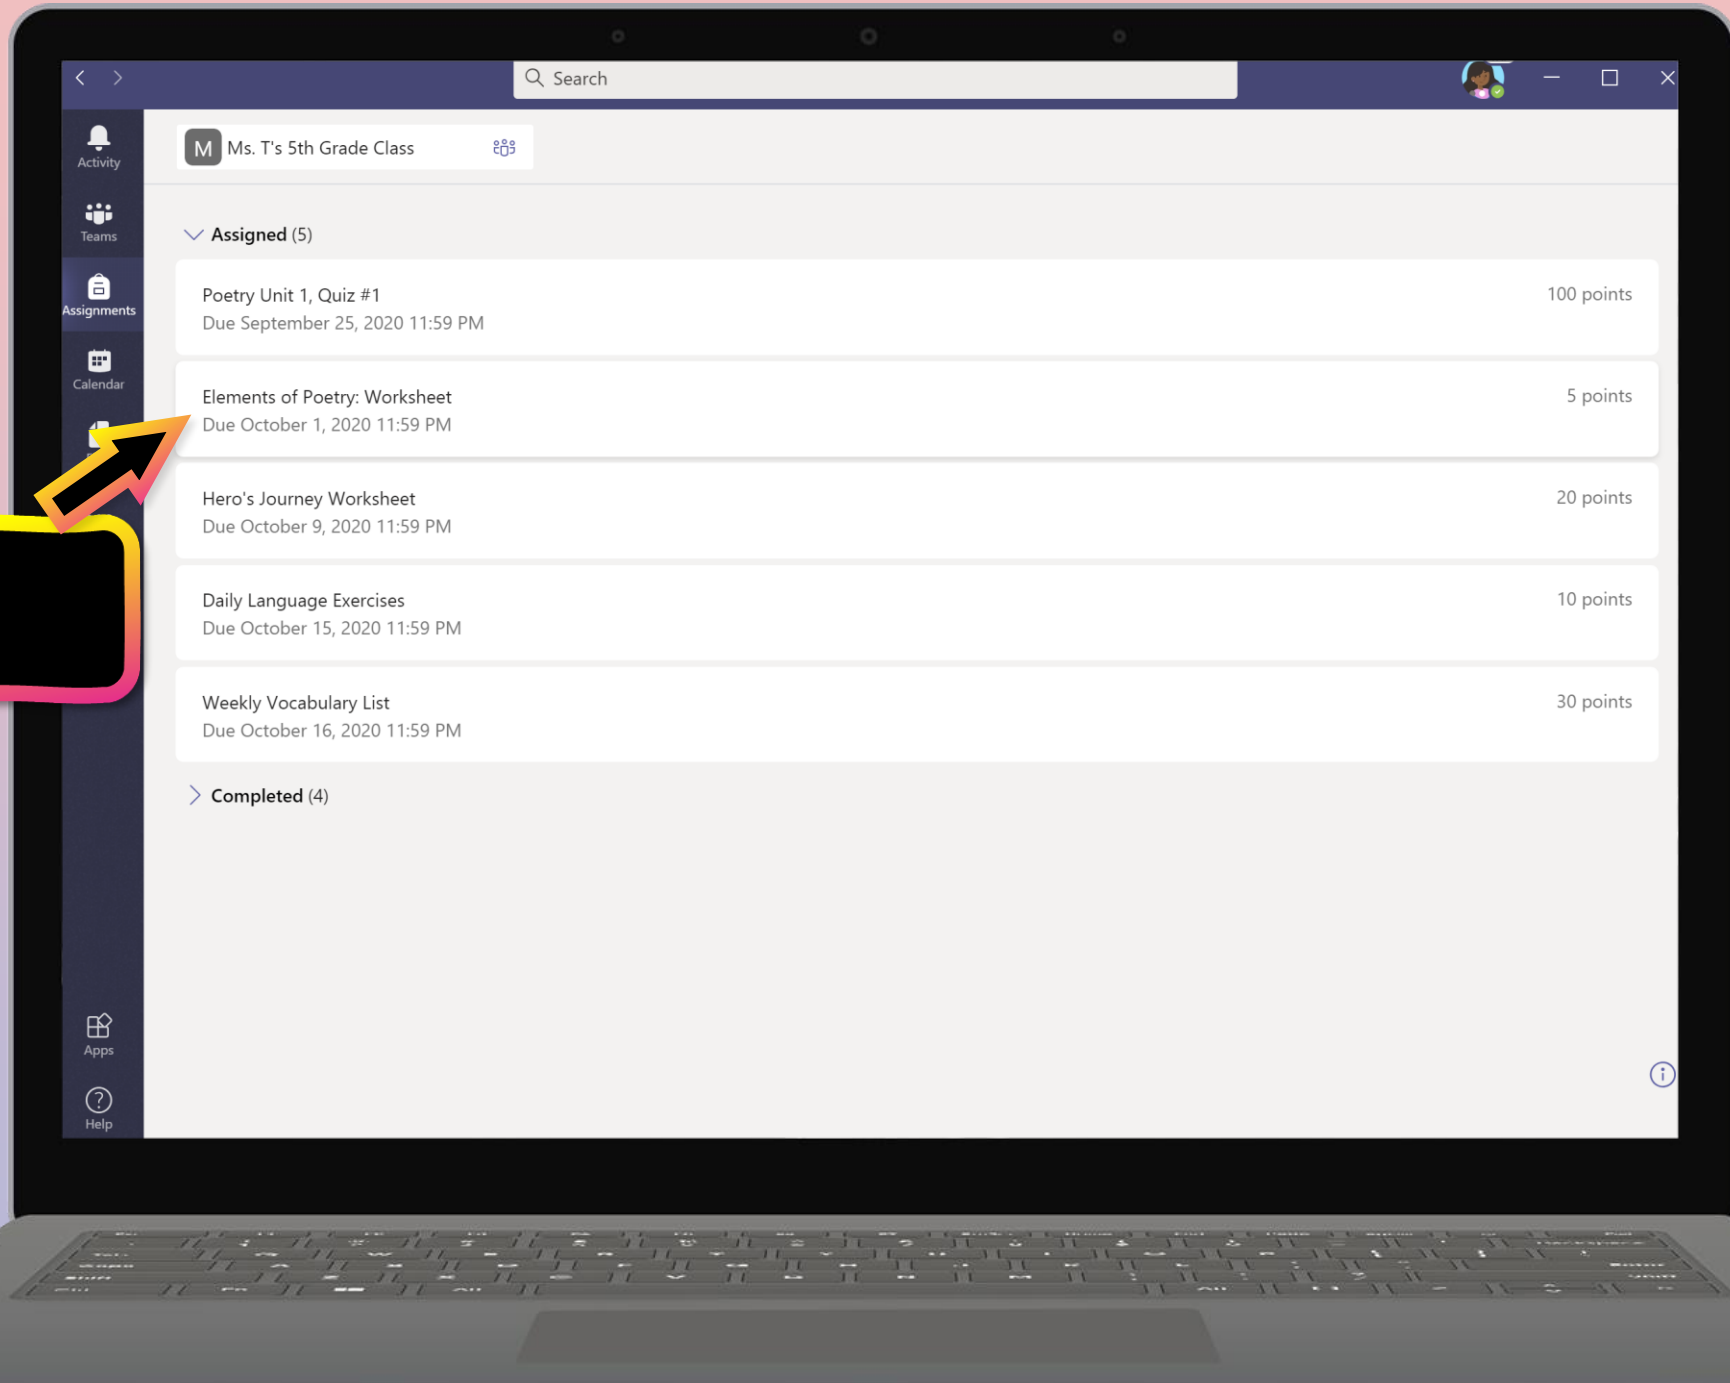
Search

Activity
Teams
Assignments
Calendar
Apps
Help

M Ms. T's 5th Grade Class

Assigned (5)

Poetry Unit 1, Quiz #1
Due September 25, 2020 11:59 PM
100 points

Elements of Poetry: Worksheet
Due October 1, 2020 11:59 PM
5 points

Hero's Journey Worksheet
Due October 9, 2020 11:59 PM
20 points

Daily Language Exercises
Due October 15, 2020 11:59 PM
10 points

Weekly Vocabulary List
Due October 16, 2020 11:59 PM
30 points

Completed (4)